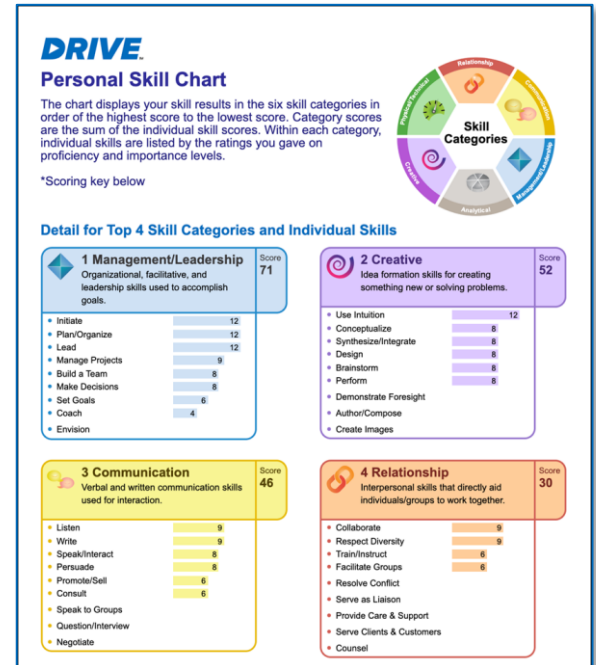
DRIVE.

Personal Skill Chart

The chart displays your skill results in the six skill categories in order of the highest score to the lowest score. Category scores are the sum of the individual skill scores. Within each category, individual skills are listed by the ratings you gave on proficiency and importance levels.

*Scoring key below

Relationship
Communication
Management/Leadership
Analytical
Creative
Physical/Technical
Skill Categories

Detail for Top 4 Skill Categories and Individual Skills

1 Management/Leadership
Organizational, facilitative, and leadership skills used to accomplish goals.
Score 71

| Skill | Score |
|---|---|
| Initiate | 12 |
| Plan/Organize | 12 |
| Lead | 12 |
| Manage Projects | 9 |
| Build a Team | 8 |
| Make Decisions | 8 |
| Set Goals | 6 |
| Coach | 4 |
| Envision | |

2 Creative
Idea formation skills for creating something new or solving problems.
Score 52

| Skill | Score |
|---|---|
| Use Intuition | 12 |
| Conceptualize | 8 |
| Synthesize/Integrate | 8 |
| Design | 8 |
| Brainstorm | 8 |
| Perform | 8 |
| Demonstrate Foresight | |
| Author/Compose | |
| Create Images | |

3 Communication
Verbal and written communication skills used for interaction.
Score 46

| Skill | Score |
|---|---|
| Listen | 9 |
| Write | 9 |
| Speak/Interact | 8 |
| Persuade | 8 |
| Promote/Sell | 6 |
| Consult | 6 |
| Speak to Groups | |
| Question/Interview | |
| Negotiate | |

4 Relationship
Interpersonal skills that directly aid individuals/groups to work together.
Score 30

| Skill | Score |
|---|---|
| Collaborate | 9 |
| Respect Diversity | 9 |
| Train/Instruct | 6 |
| Facilitate Groups | 6 |
| Resolve Conflict | |
| Serve as Liaison | |
| Provide Care & Support | |
| Serve Clients & Customers | |
| Counsel | |